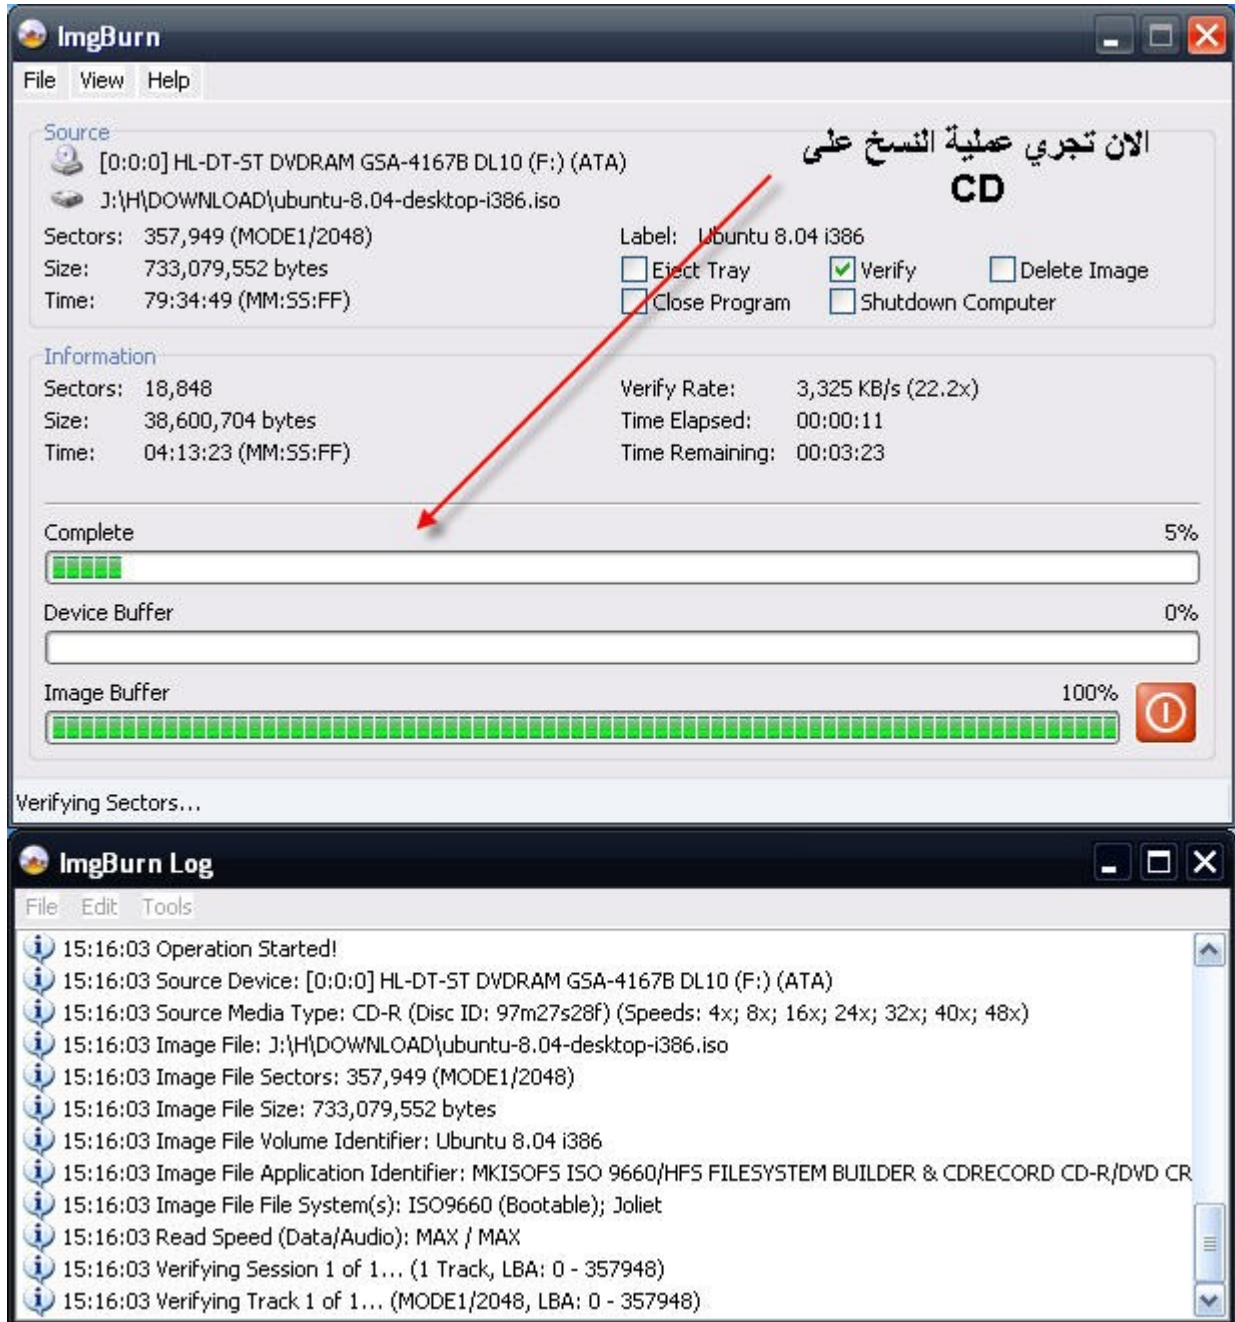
ImgBurn

File View Help

Source

[0:0:0] HL-DT-ST DVDRAM GSA-4167B DL10 (F:) (ATA)

J:\H\DOWNLOAD\ubuntu-8.04-desktop-i386.iso

الان تجري عملية النسخ على CD

Sectors: 357,949 (MODE1/2048)
Size: 733,079,552 bytes
Time: 79:34:49 (MM:SS:FF)

Label: Ubuntu 8.04 i386

Eject Tray
Verify
Delete Image
Close Program
Shutdown Computer

Information

Sectors: 18,848
Size: 38,600,704 bytes
Time: 04:13:23 (MM:SS:FF)

Verify Rate: 3,325 KB/s (22.2x)
Time Elapsed: 00:00:11
Time Remaining: 00:03:23

Complete 5%

Device Buffer 0%

Image Buffer 100%

Verifying Sectors...

ImgBurn Log

File Edit Tools

15:16:03 Operation Started!
15:16:03 Source Device: [0:0:0] HL-DT-ST DVDRAM GSA-4167B DL10 (F:) (ATA)
15:16:03 Source Media Type: CD-R (Disc ID: 97m27s28f) (Speeds: 4x; 8x; 16x; 24x; 32x; 40x; 48x)
15:16:03 Image File: J:\H\DOWNLOAD\ubuntu-8.04-desktop-i386.iso
15:16:03 Image File Sectors: 357,949 (MODE1/2048)
15:16:03 Image File Size: 733,079,552 bytes
15:16:03 Image File Volume Identifier: Ubuntu 8.04 i386
15:16:03 Image File Application Identifier: MKISOFS ISO 9660/HFS FILESYSTEM BUILDER & CDRECORD CD-R/DVD CR
15:16:03 Image File File System(s): ISO9660 (Bootable); Joliet
15:16:03 Read Speed (Data/Audio): MAX / MAX
15:16:03 Verifying Session 1 of 1... (1 Track, LBA: 0 - 357948)
15:16:03 Verifying Track 1 of 1... (MODE1/2048, LBA: 0 - 357948)